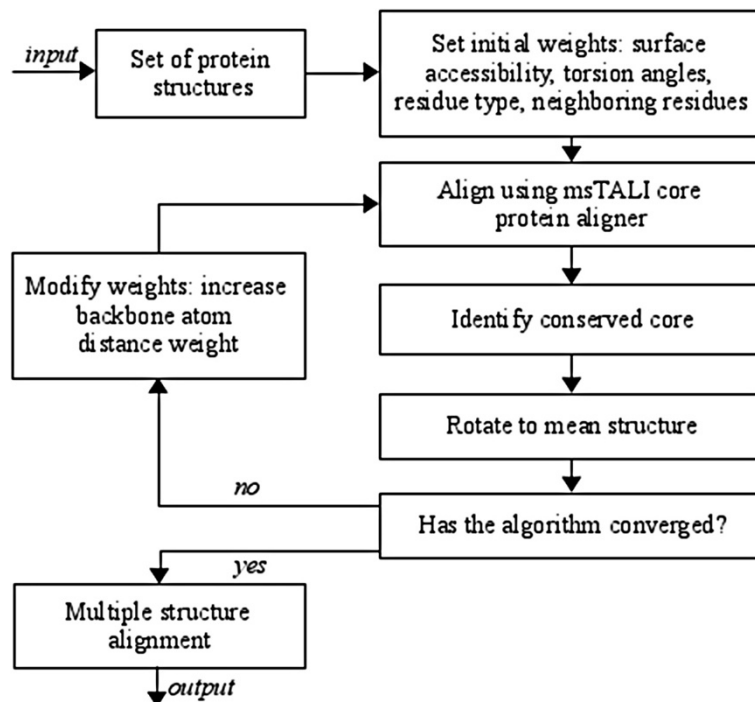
input

Set of protein structures

Set initial weights: surface accessibility, torsion angles, residue type, neighboring residues

Align using msTALI core protein aligner

Modify weights: increase backbone atom distance weight

Identify conserved core

Rotate to mean structure

no

Has the algorithm converged?

yes

Multiple structure alignment

output